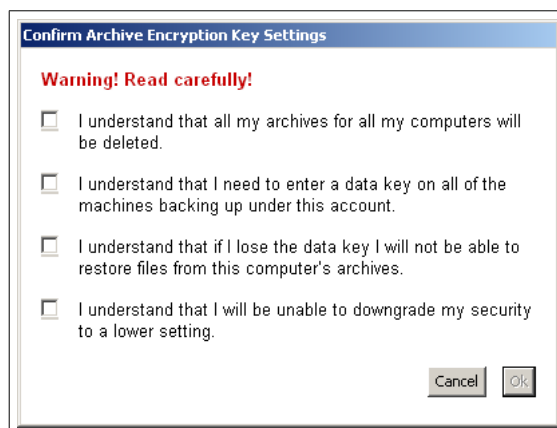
Confirm Archive Encryption Key Settings

Warning! Read carefully!

☐ I understand that all my archives for all my computers will be deleted.

☐ I understand that I need to enter a data key on all of the machines backing up under this account.

☐ I understand that if I lose the data key I will not be able to restore files from this computer's archives.

☐ I understand that I will be unable to downgrade my security to a lower setting.

Cancel Ok